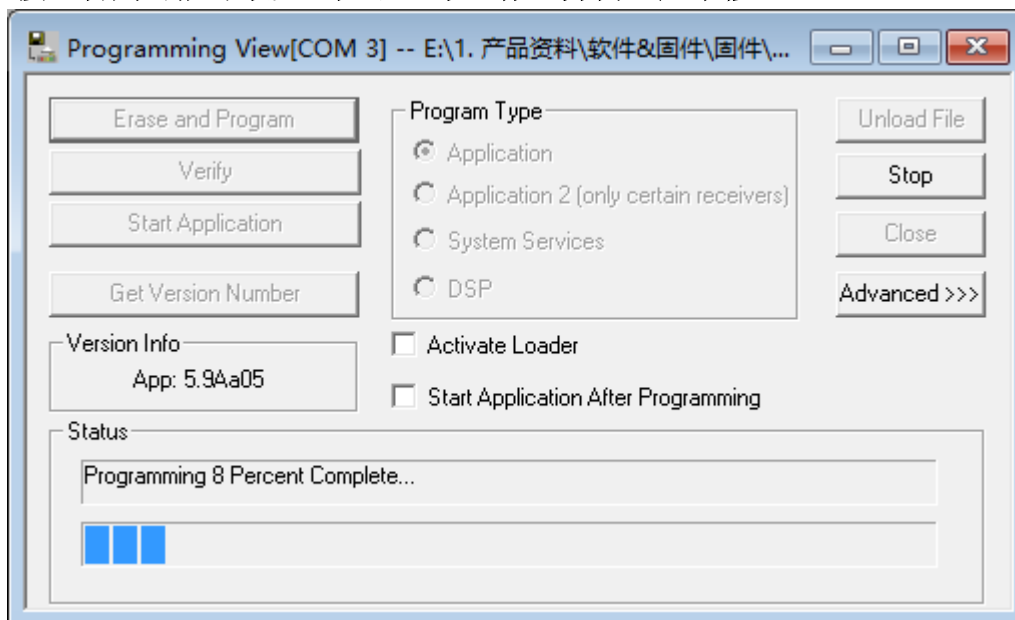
Programming View[COM 3] -- E:\1. 产品资料\软件&固件\固件\...

Erase and Program

Verify

Start Application

Get Version Number

Program Type

Application

Application 2 (only certain receivers)

System Services

DSP

Unload File

Stop

Close

Advanced >>>

Version Info

App: 5.9Aa05

Activate Loader

Start Application After Programming

Status

Programming 8 Percent Complete...